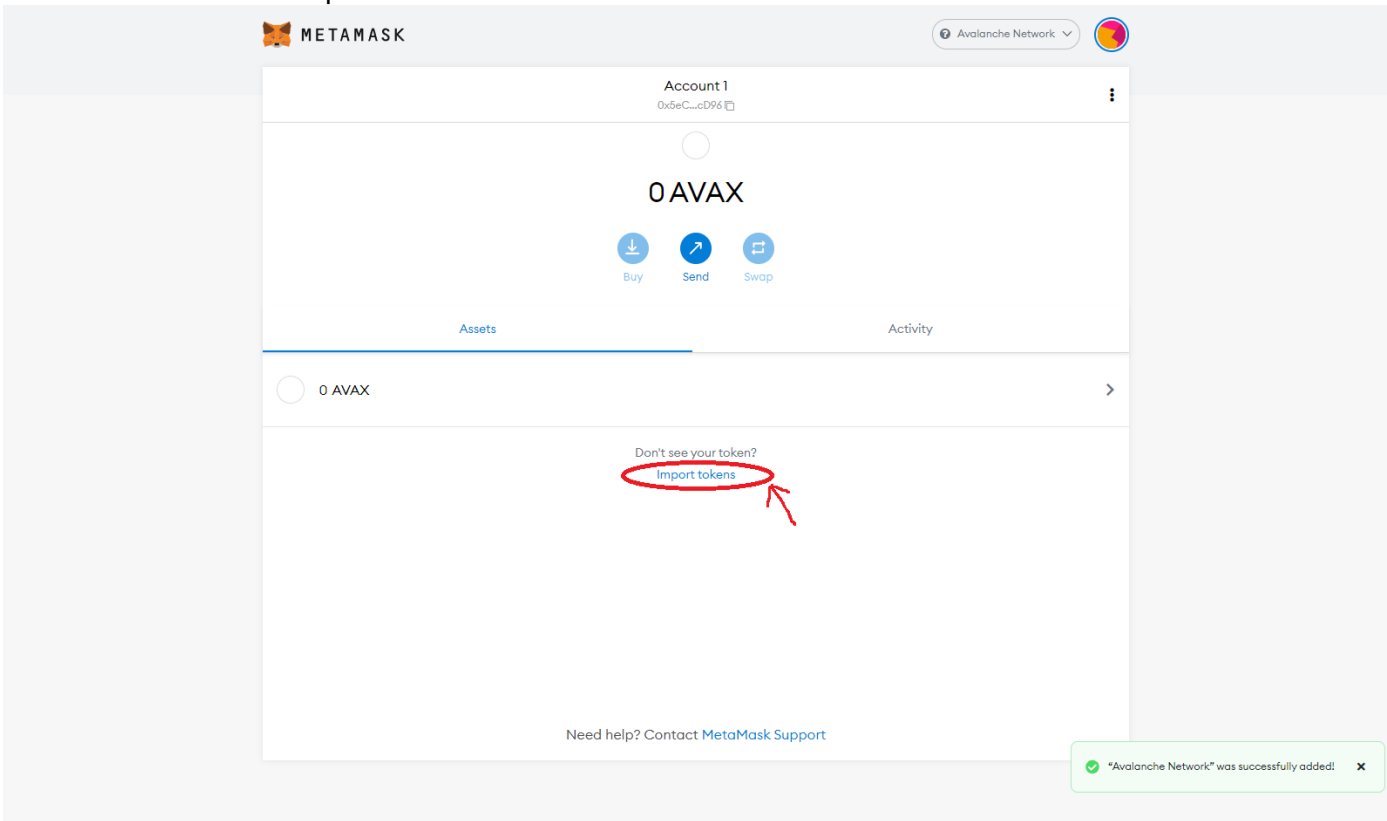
METAMASK

Avalanche Network

Account 1
0x5eC...cD96

0 AVAX

Buy
Send
Swap

Assets
Activity

0 AVAX

Don't see your token?
Import tokens

Need help? Contact MetaMask Support

"Avalanche Network" was successfully added!